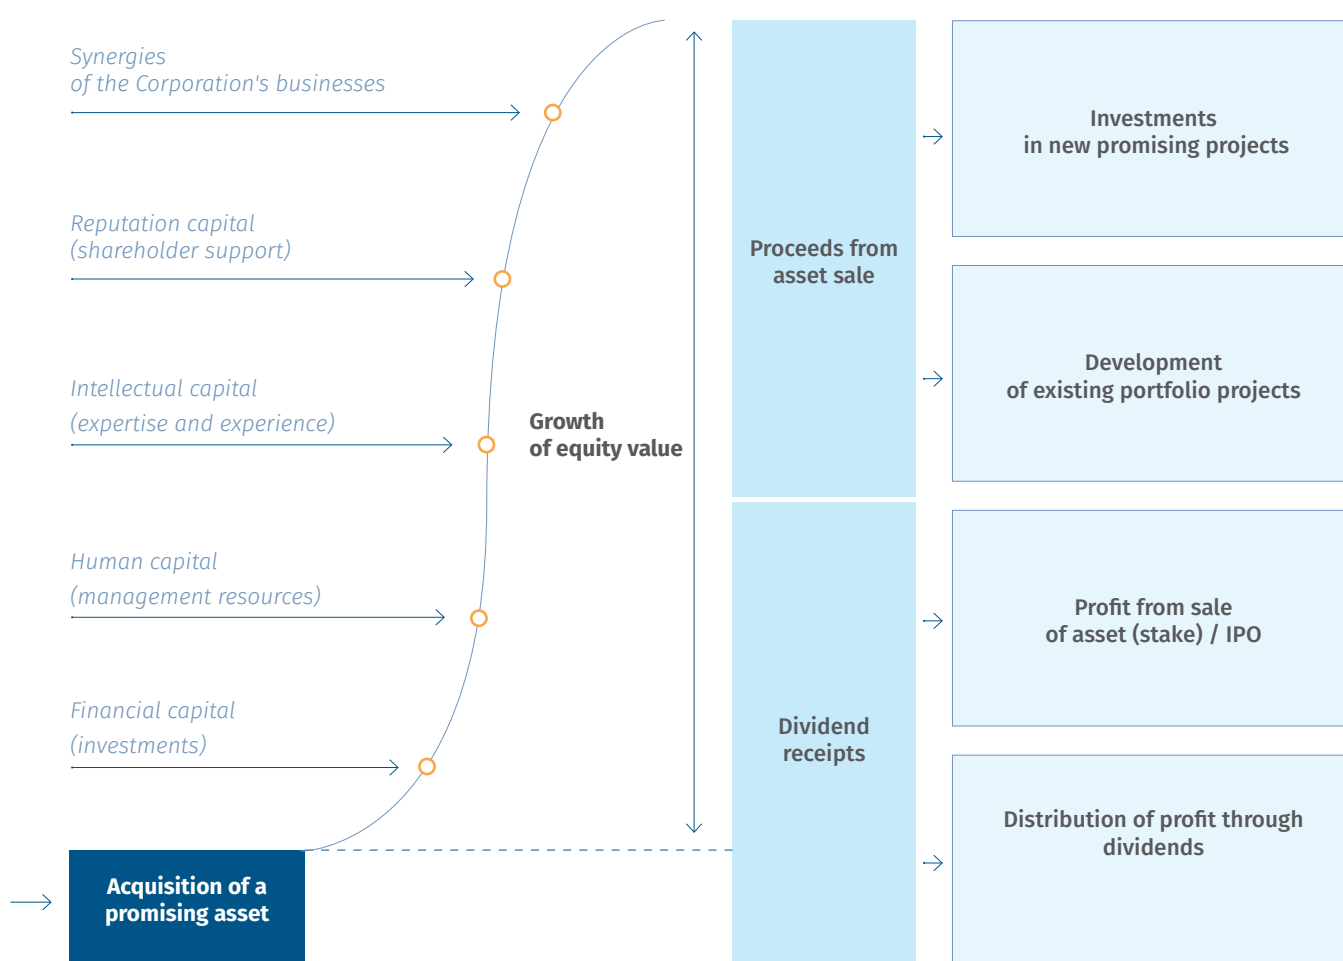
Synergies
of the Corporation's businesses

Reputation capital
(shareholder support)

Intellectual capital
(expertise and experience)

Human capital
(management resources)

Financial capital
(investments)

Acquisition of a promising asset

Growth
of equity value

Proceeds from asset sale

Dividend receipts

Investments
in new promising projects

Development
of existing portfolio projects

Profit from sale
of asset (stake) / IPO

Distribution of profit through dividends